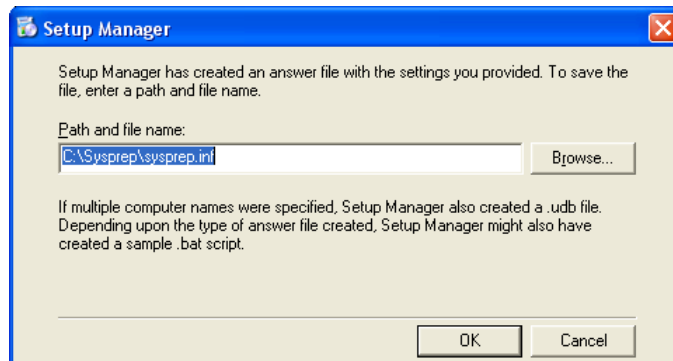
Setup Manager

Setup Manager has created an answer file with the settings you provided. To save the file, enter a path and file name.

Path and file name:

C:\Sysprep\sysprep.inf

Browse...

If multiple computer names were specified, Setup Manager also created a .udb file. Depending upon the type of answer file created, Setup Manager might also have created a sample .bat script.

OK

Cancel